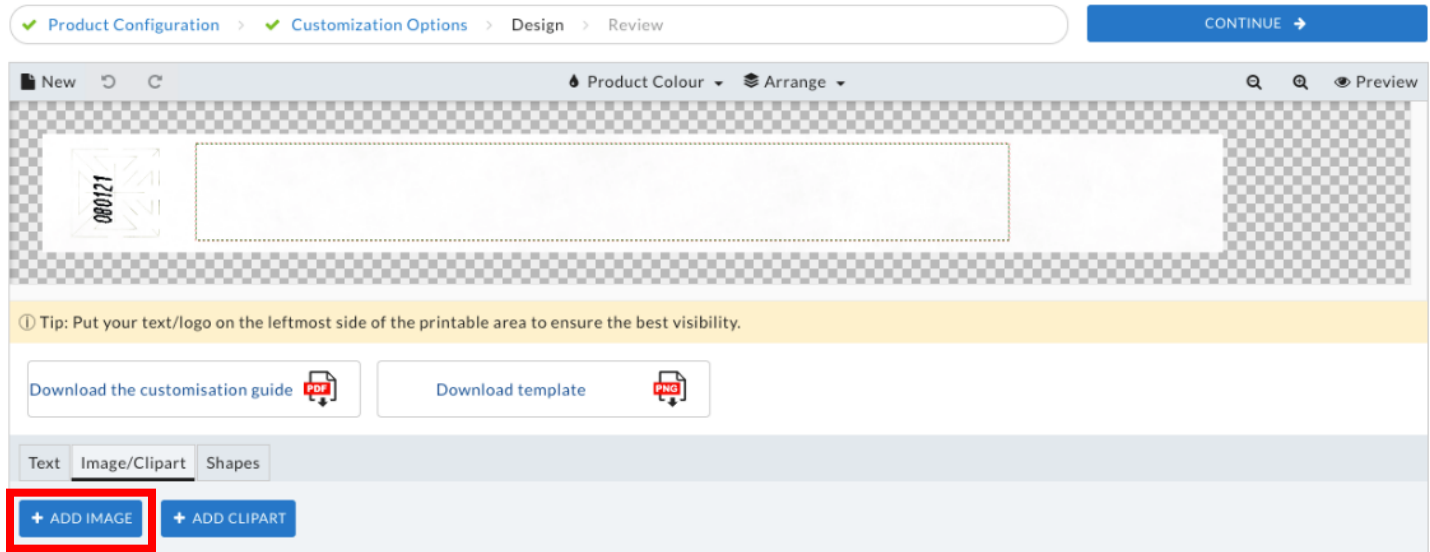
✔ Product Configuration > ✔ Customization Options > Design > Review

CONTINUE →

New

Product Colour ▾ Arrange ▾

Preview

080121

ⓘ Tip: Put your text/logo on the leftmost side of the printable area to ensure the best visibility.

Download the customisation guide PDF

Download template PNG

Text | Image/Clipart | Shapes

+ ADD IMAGE

+ ADD CLIPART